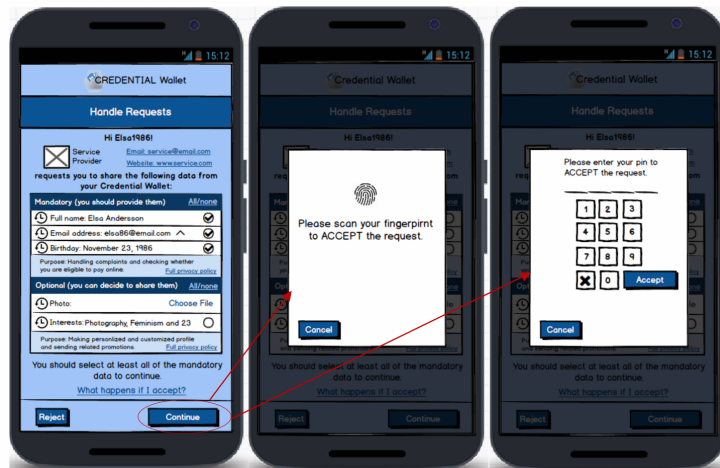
15:12

CREDENTIAL Wallet

Handle Requests

Hi Elsa1986!

Service Provider

Email: service@email.com

Website: www.service.com

requests you to share the following data from your Credential Wallet:

Mandatory (you should provide them) All/none

Full name: Elsa Andersson

Email address: elsa86@email.com

Birthday: November 23, 1986

Purpose: Handling complaints and checking whether you are eligible to pay online. Full privacy policy

Optional (you can decide to share them) All/none

Photo: Choose File

Interests: Photography, Feminism and 23

Purpose: Making personalized and customized profile and sending related promotions. Full privacy policy

You should select at least all of the mandatory data to continue.

What happens if I accept?

Reject

Continue

15:12

Credential Wallet

Handle Requests

Please scan your fingerpirnt to ACCEPT the request.

Cancel

You should select at least all of the mandatory data to continue.

What happens if I accept?

Reject

Continue

15:12

Credential Wallet

Handle Requests

Hi Elsa1986!

Please enter your pin to ACCEPT the request.

1 2 3

4 5 6

7 8 9

0

Accept

Cancel

You should select at least all of the mandatory data to continue.

What happens if I accept?

Reject

Continue